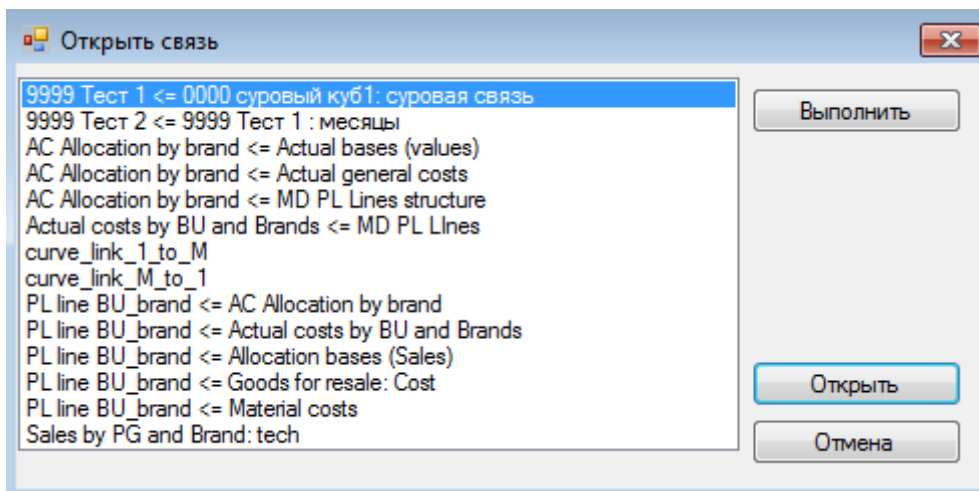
Открыть связь

9999 Тест 1 <= 0000 суровый куб1: суровая связь
9999 Тест 2 <= 9999 Тест 1 : месяцы
AC Allocation by brand <= Actual bases (values)
AC Allocation by brand <= Actual general costs
AC Allocation by brand <= MD PL Lines structure
Actual costs by BU and Brands <= MD PL LInes
curve_link_1_to_M
curve_link_M_to_1
PL line BU_brand <= AC Allocation by brand
PL line BU_brand <= Actual costs by BU and Brands
PL line BU_brand <= Allocation bases (Sales)
PL line BU_brand <= Goods for resale: Cost
PL line BU_brand <= Material costs
Sales by PG and Brand: tech

Выполнить

Открыть

Отмена